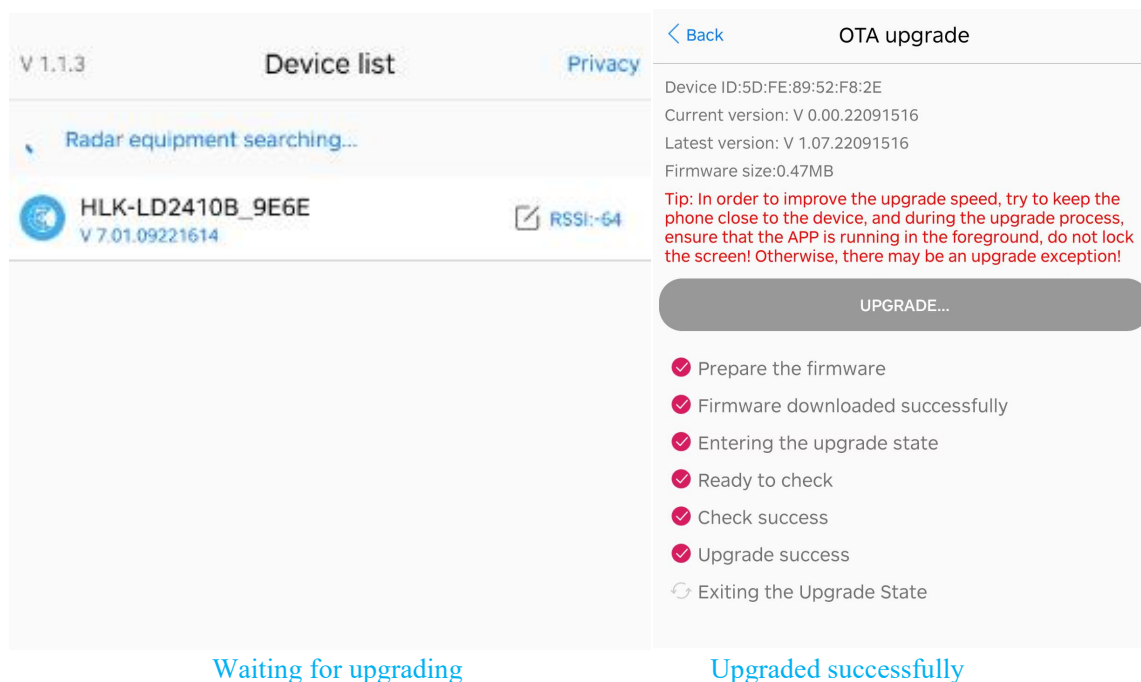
V 1.1.3

Device list

Privacy

Radar equipment searching...

HLK-LD2410B_9E6E
V 7.01.09221614

RSSI:-64

Waiting for upgrading

< Back

OTA upgrade

Device ID:5D:FE:89:52:F8:2E
Current version: V 0.00.22091516
Latest version: V 1.07.22091516
Firmware size:0.47MB

Tip: In order to improve the upgrade speed, try to keep the phone close to the device, and during the upgrade process, ensure that the APP is running in the foreground, do not lock the screen! Otherwise, there may be an upgrade exception!

UPGRADE...

Prepare the firmware
Firmware downloaded successfully
Entering the upgrade state
Ready to check
Check success
Upgrade success
Exiting the Upgrade State

Upgraded successfully